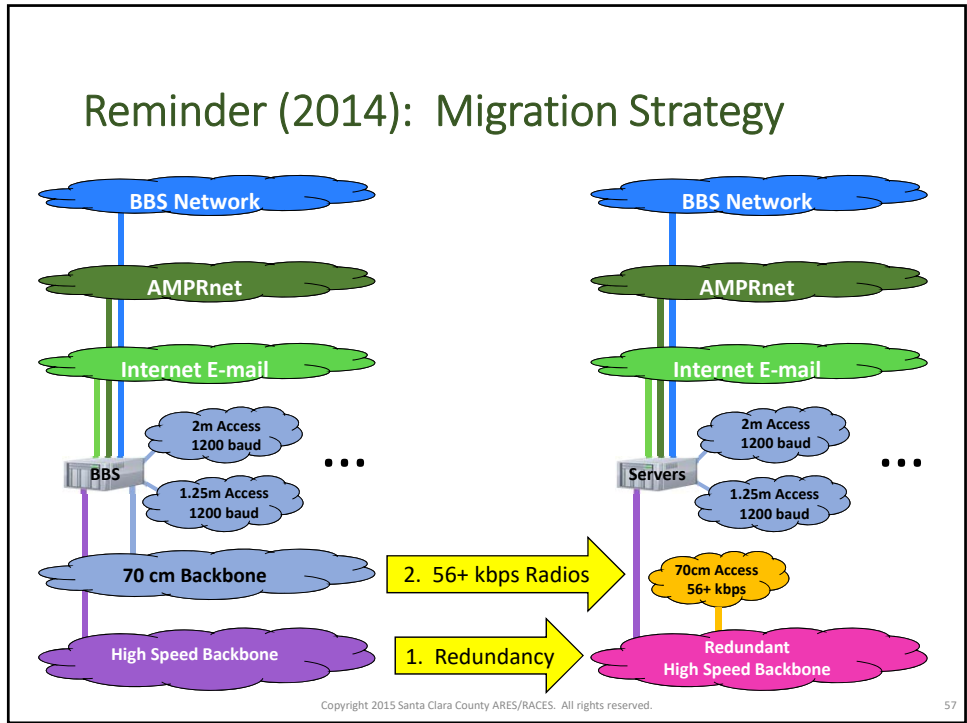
Reminder (2014): Migration Strategy

BBS Network

AMPRnet

Internet E-mail

2m Access
1200 baud

BBS

1.25m Access
1200 baud

...

70 cm Backbone

High Speed Backbone

2. 56+ kbps Radios

1. Redundancy

BBS Network

AMPRnet

Internet E-mail

2m Access
1200 baud

Servers

1.25m Access
1200 baud

...

70cm Access
56+ kbps

Redundant
High Speed Backbone

Copyright 2015 Santa Clara County ARES/RACES. All rights reserved.

57